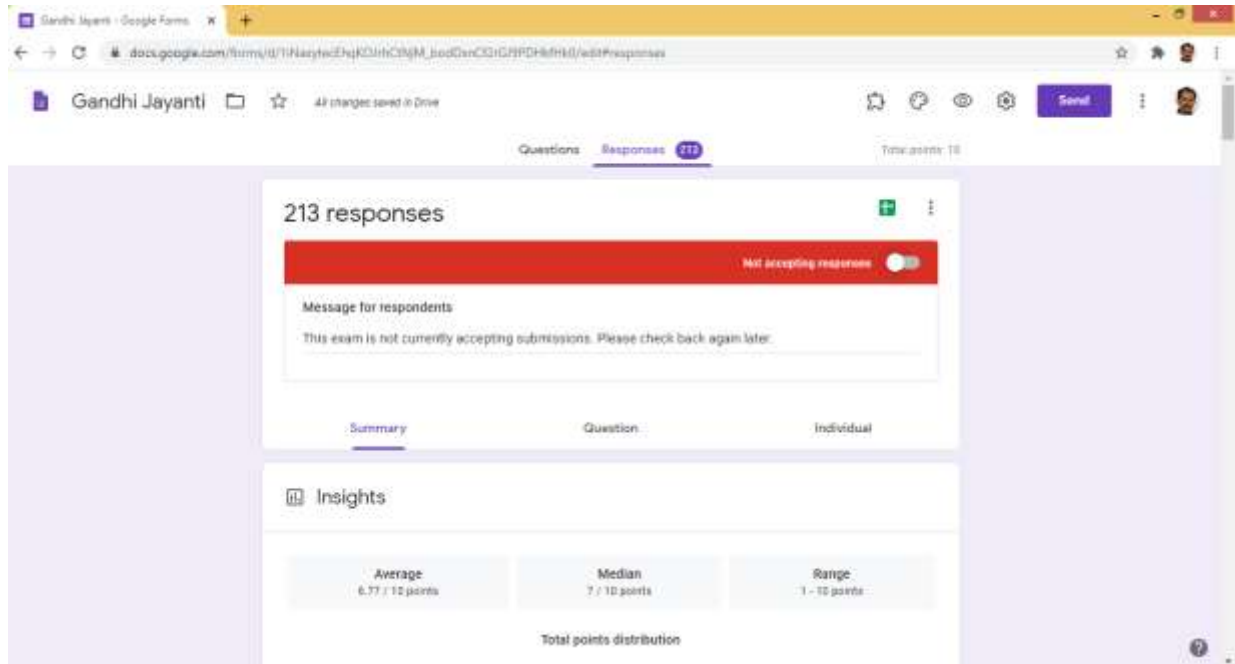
Gandhi Jayanti - Google Forms

docs.google.com/forms/d/1iNasytecEhqKOJrhC0NjM_bodDsnCGrGf9PDHbfHk0/edit#responses

Gandhi Jayanti

All changes saved in Drive

Send

Questions

Responses 213

Total points: 10

213 responses

Not accepting responses

Message for respondents

This exam is not currently accepting submissions. Please check back again later.

Summary

Question

Individual

Insights

Average
6.77 / 10 points

Median
7 / 10 points

Range
1 - 10 points

Total points distribution